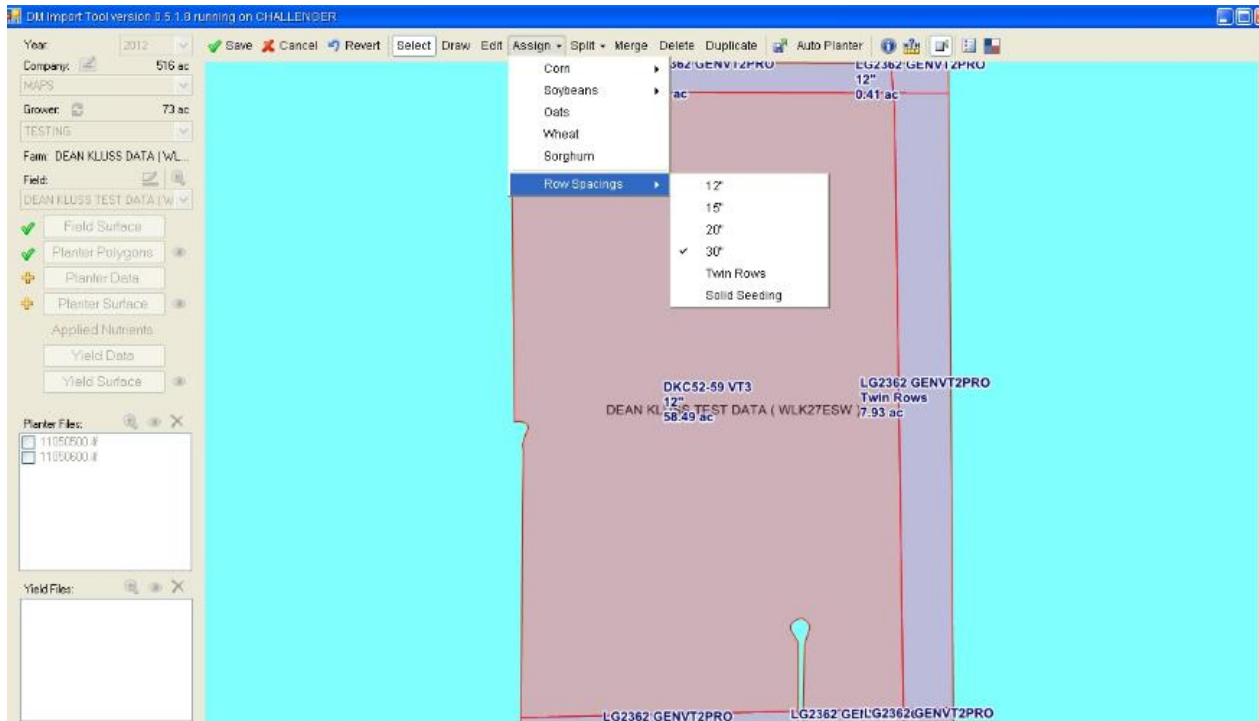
DM Import Tool version 0.5.1.8 running on CHALLENGER

Year: 2012
Company: 516 ac
MAPS
Grower: 73 ac
TESTING
Farm: DEAN KLUSS DATA | WL...
Field:
DEAN KLUSS TEST DATA ( W
Field Surface
Planter Polygons
Planter Data
Planter Surface
Applied Nutrients
Yield Data
Yield Surface

Planter Files:
11050500.#
11050600.#

Yield Files:

Save Cancel Revert Select Draw Edit Assign Split Merge Delete Duplicate Auto Planter

Corn
Soybeans
Oats
Wheat
Sorghum
Row Spacings

12"
15"
20"
30"
Twin Rows
Solid Seeding

362 GENVT2PRO
ac
LG2362 GENVT2PRO
12"
0.41 ac

DKC52-59 VT3
12"
58.49 ac
DEAN KLUSS TEST DATA ( WLK27ESW )

LG2362 GENVT2PRO
Twin Rows
7.93 ac

LG2362 GENVT2PRO
LG2362 GEI LG2362 GENVT2PRO